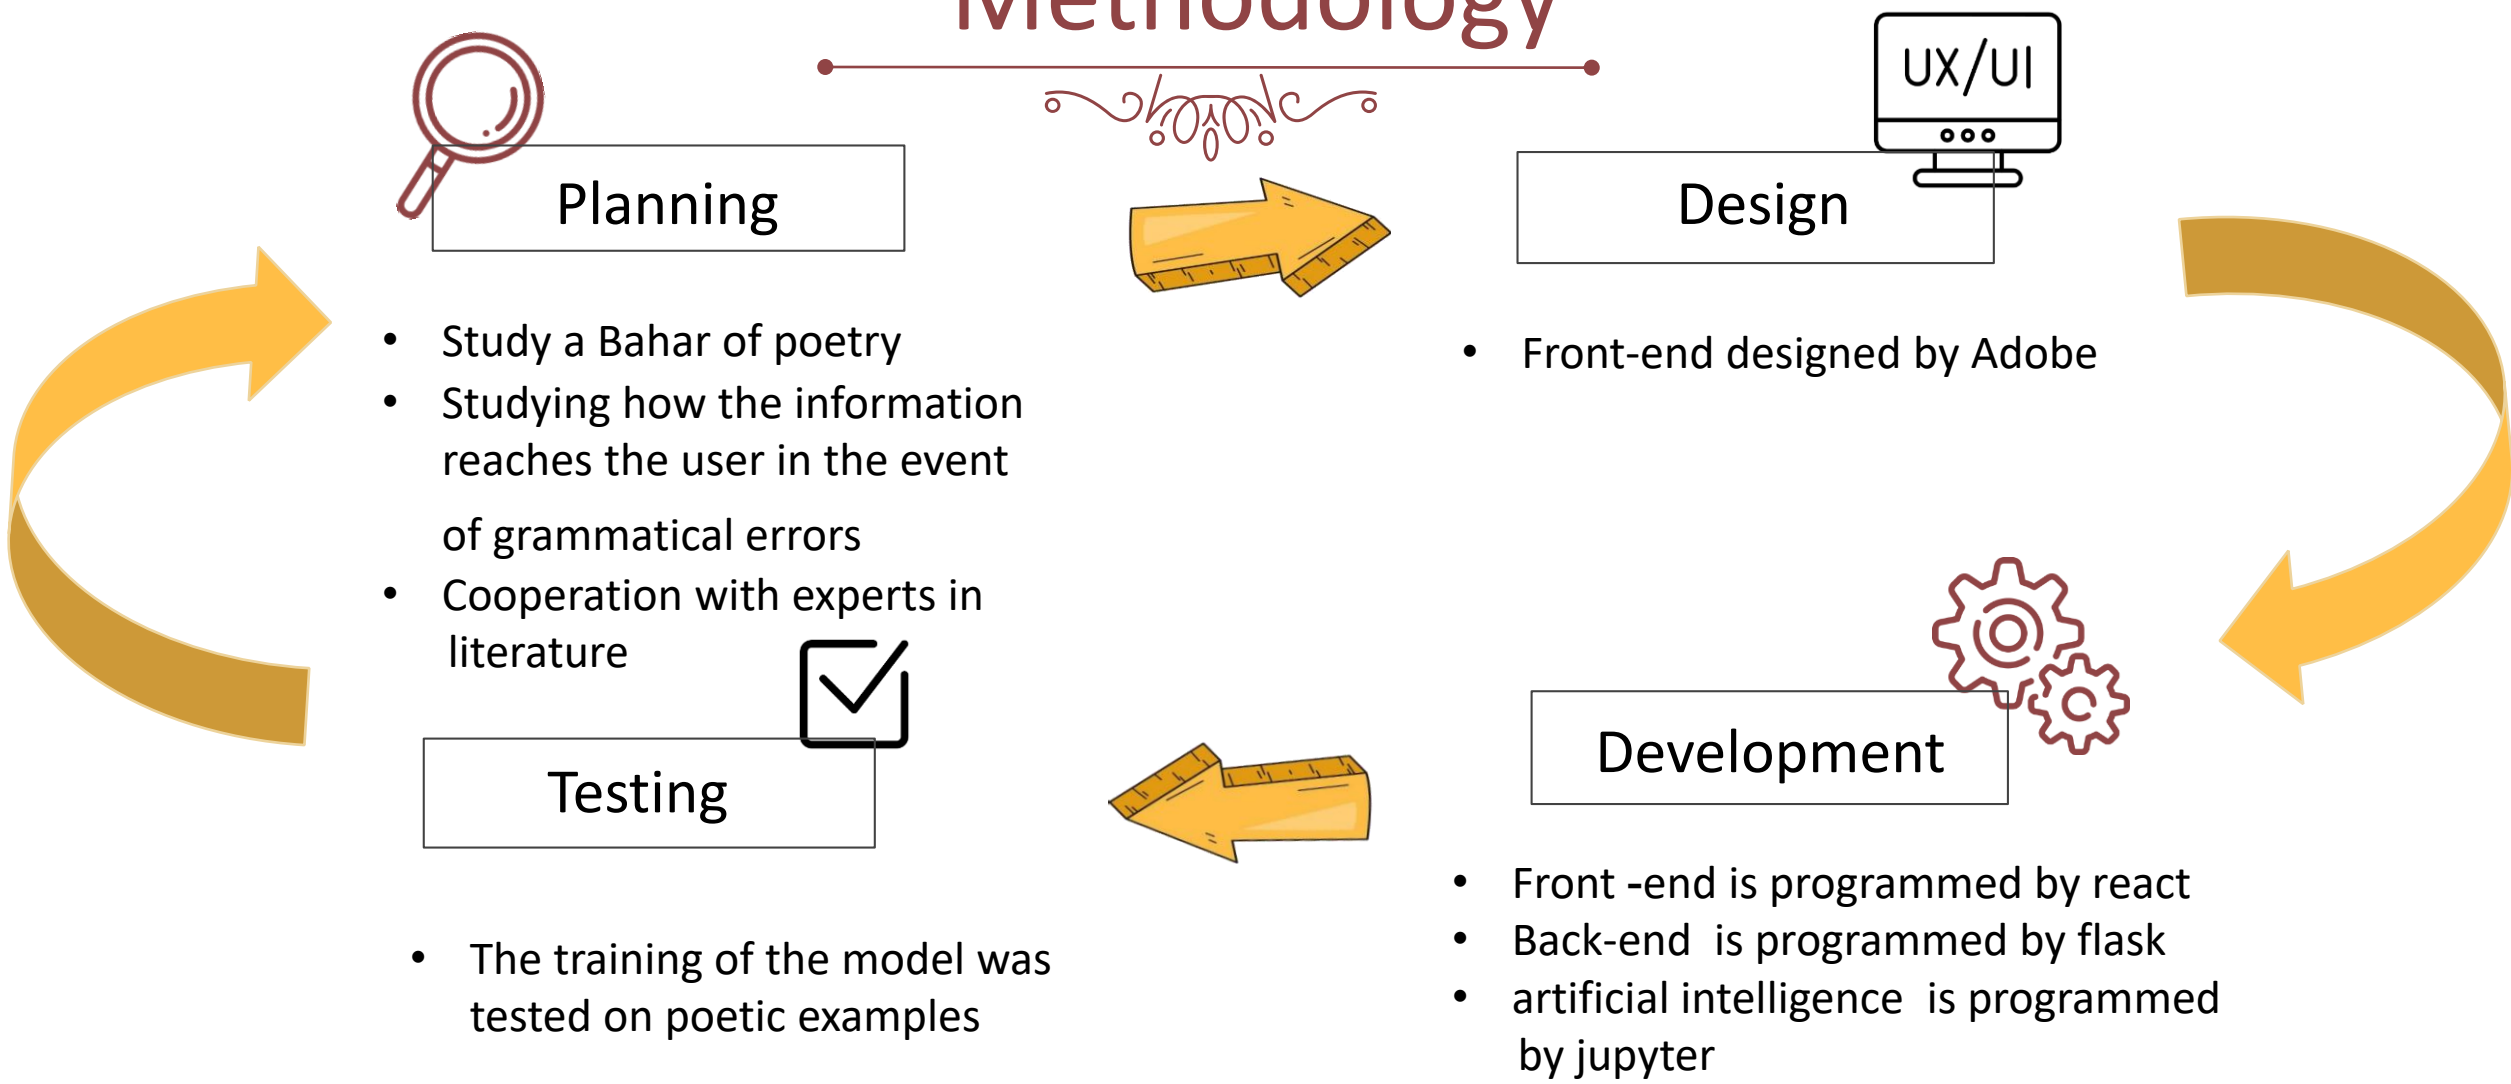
Methodology

Planning

- Study a Bahar of poetry
- Studying how the information reaches the user in the event of grammatical errors
- Cooperation with experts in literature

UX/UI

Design

- Front-end designed by Adobe

Development

- Front -end is programmed by react
- Back-end is programmed by flask
- artificial intelligence is programmed by jupyter

Testing

- The training of the model was tested on poetic examples